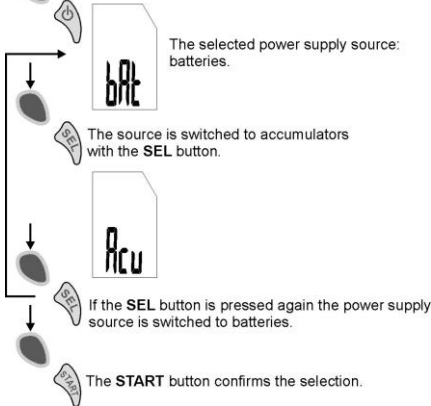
bAt

The selected power supply source: batteries.

SEL

The source is switched to accumulators with the SEL button.

Acu

SEL

If the SEL button is pressed again the power supply source is switched to batteries.

START

The START button confirms the selection.